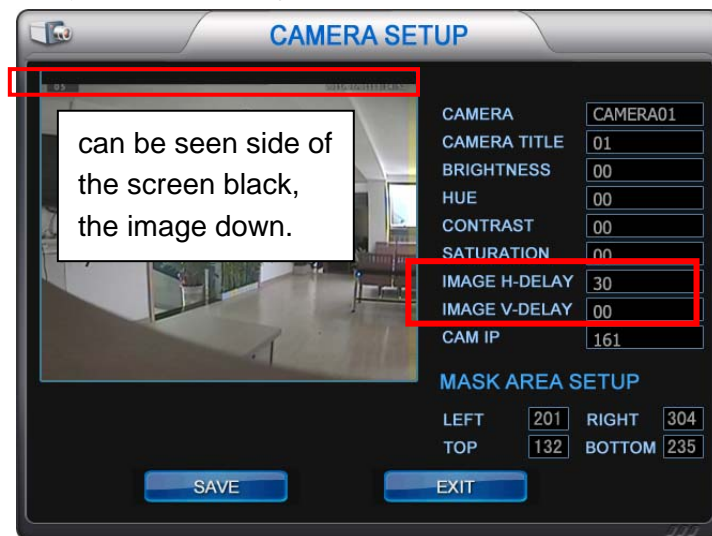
CAMERA SETUP

01 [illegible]

can be seen side of the screen black, the image down.

CAMERA CAMERA01
CAMERA TITLE 01
BRIGHTNESS 00
HUE 00
CONTRAST 00
SATURATION 00
IMAGE H-DELAY 30
IMAGE V-DELAY 00
CAM IP 161

MASK AREA SETUP

LEFT 201 RIGHT 304
TOP 132 BOTTOM 235

SAVE
EXIT